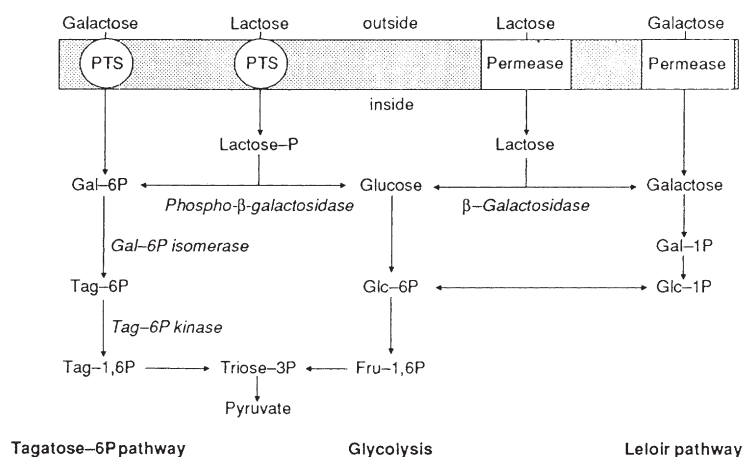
Galactose Lactose outside Lactose Galactose

PTS PTS Permease Permease

inside

Lactose–P Lactose

Gal–6P Glucose Galactose

*Phospho-β-galactosidase* *β–Galactosidase*

*Gal–6P isomerase* Gal–1P

Tag–6P Glc–6P Glc–1P

*Tag–6P kinase*

Tag–1,6P Triose–3P Fru–1,6P

Pyruvate

Tagatose–6P pathway Glycolysis Leloir pathway